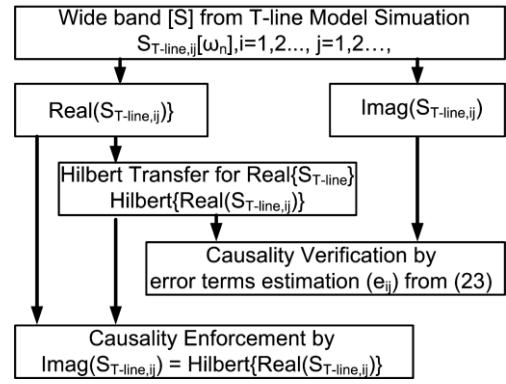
Wide band [S] from T-line Model Simuation
$S_{T\text{-line},ij}[\omega_n]$,i=1,2..., j=1,2...,

Real($S_{T\text{-line},ij}$)}

Imag($S_{T\text{-line},ij}$)

Hilbert Transfer for Real{$S_{T\text{-line}}$}
Hilbert{Real($S_{T\text{-line},ij}$)}

Causality Verification by
error terms estimation ($e_{ij}$) from (23)

Causality Enforcement by
Imag($S_{T\text{-line},ij}$) = Hilbert{Real($S_{T\text{-line},ij}$)}